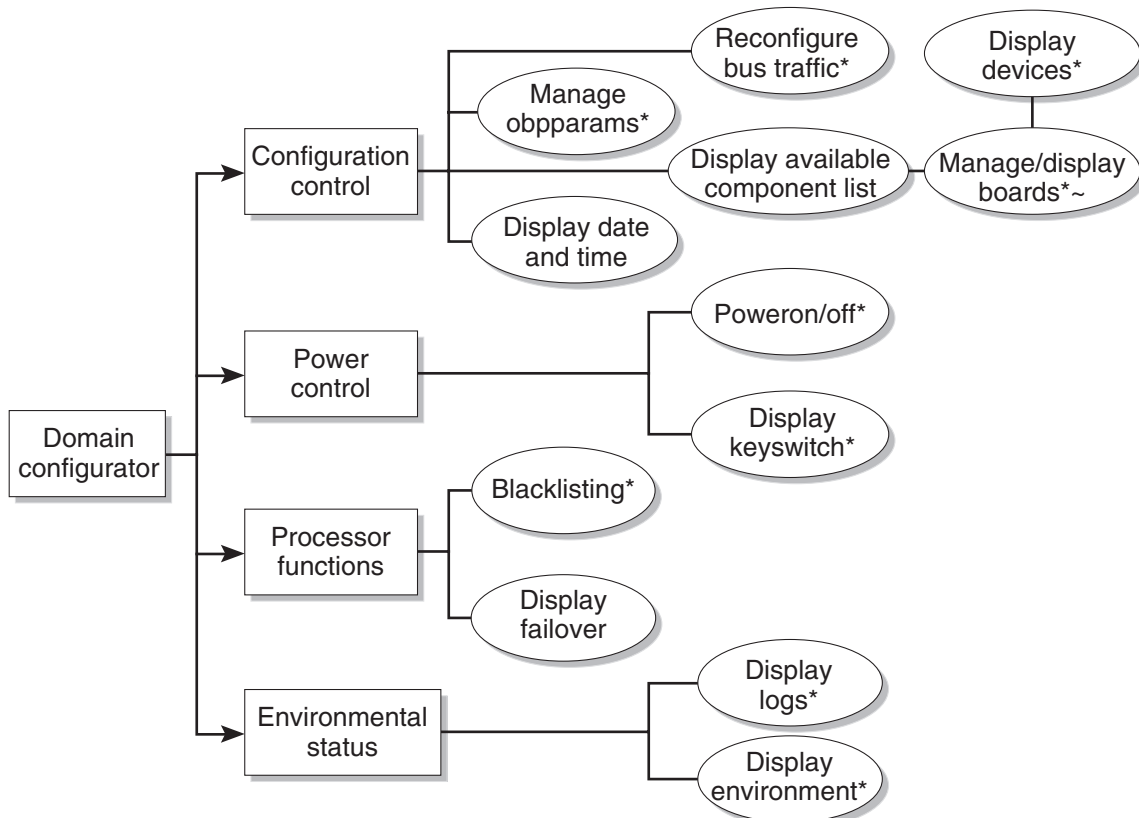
Domain configurator

Configuration control

Reconfigure bus traffic*

Manage obpparams*

Display available component list

Display devices*

Manage/display boards*~

Display date and time

Power control

Poweron/off*

Display keyswitch*

Processor functions

Blacklisting*

Display failover

Environmental status

Display logs*

Display environment*